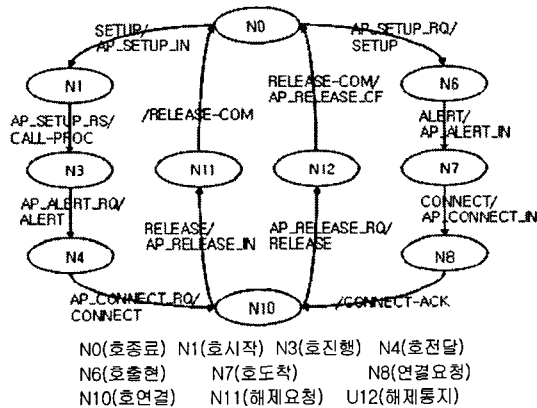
SETUP/
AP_SETUP_IN

N0

AP_SETUP_RQ/
SETUP

N1

RELEASE-COM/
AP_RELEASE_CF

N6

AP_SETUP_RS/
CALL-PROC

/RELEASE-COM

ALERT/
AP_ALERT_IN

N3

N11

N12

N7

AP_ALERT_RQ/
ALERT

CONNECT/
AP_CONNECT_IN

RELEASE/
AP_RELEASE_IN

AP_RELEASE_RQ/
RELEASE

N4

N8

AP_CONNECT_RQ/
CONNECT

N10

/CONNECT-ACK

N0(호종료) N1(호시작) N3(호진행) N4(호전달)
N6(호출현) N7(호도착) N8(연결요청)
N10(호연결) N11(해제요청) U12(해제통지)